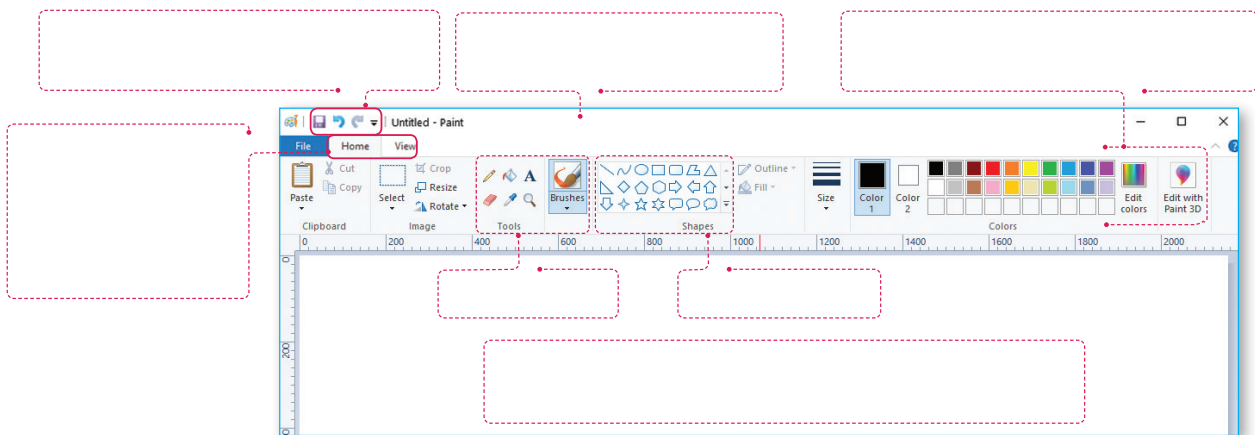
Untitled - Paint

File
Home
View

Paste
Cut
Copy
Clipboard

Select
Crop
Resize
Rotate
Image

A
Tools

Brushes

Outline
Fill
Shapes

Size

Color 1
Color 2

Edit colors
Colors

Edit with Paint 3D

0
200
400
600
800
1000
1200
1400
1600
1800
2000

0
200